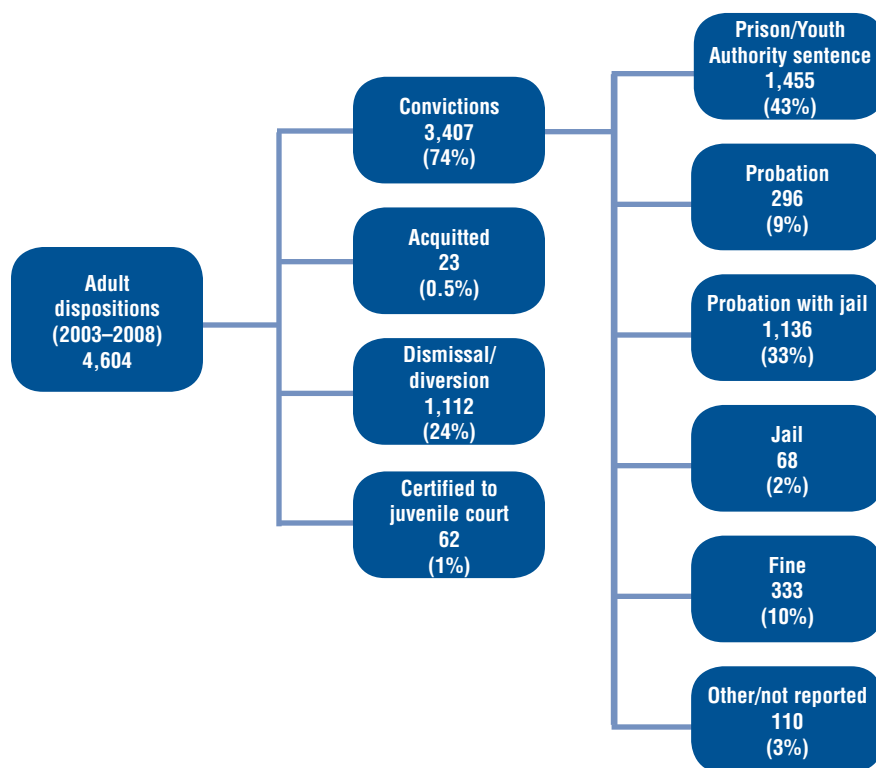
Adult dispositions (2003–2008) 4,604

Convictions 3,407 (74%)

Acquitted 23 (0.5%)

Dismissal/ diversion 1,112 (24%)

Certified to juvenile court 62 (1%)

Prison/Youth Authority sentence 1,455 (43%)

Probation 296 (9%)

Probation with jail 1,136 (33%)

Jail 68 (2%)

Fine 333 (10%)

Other/not reported 110 (3%)